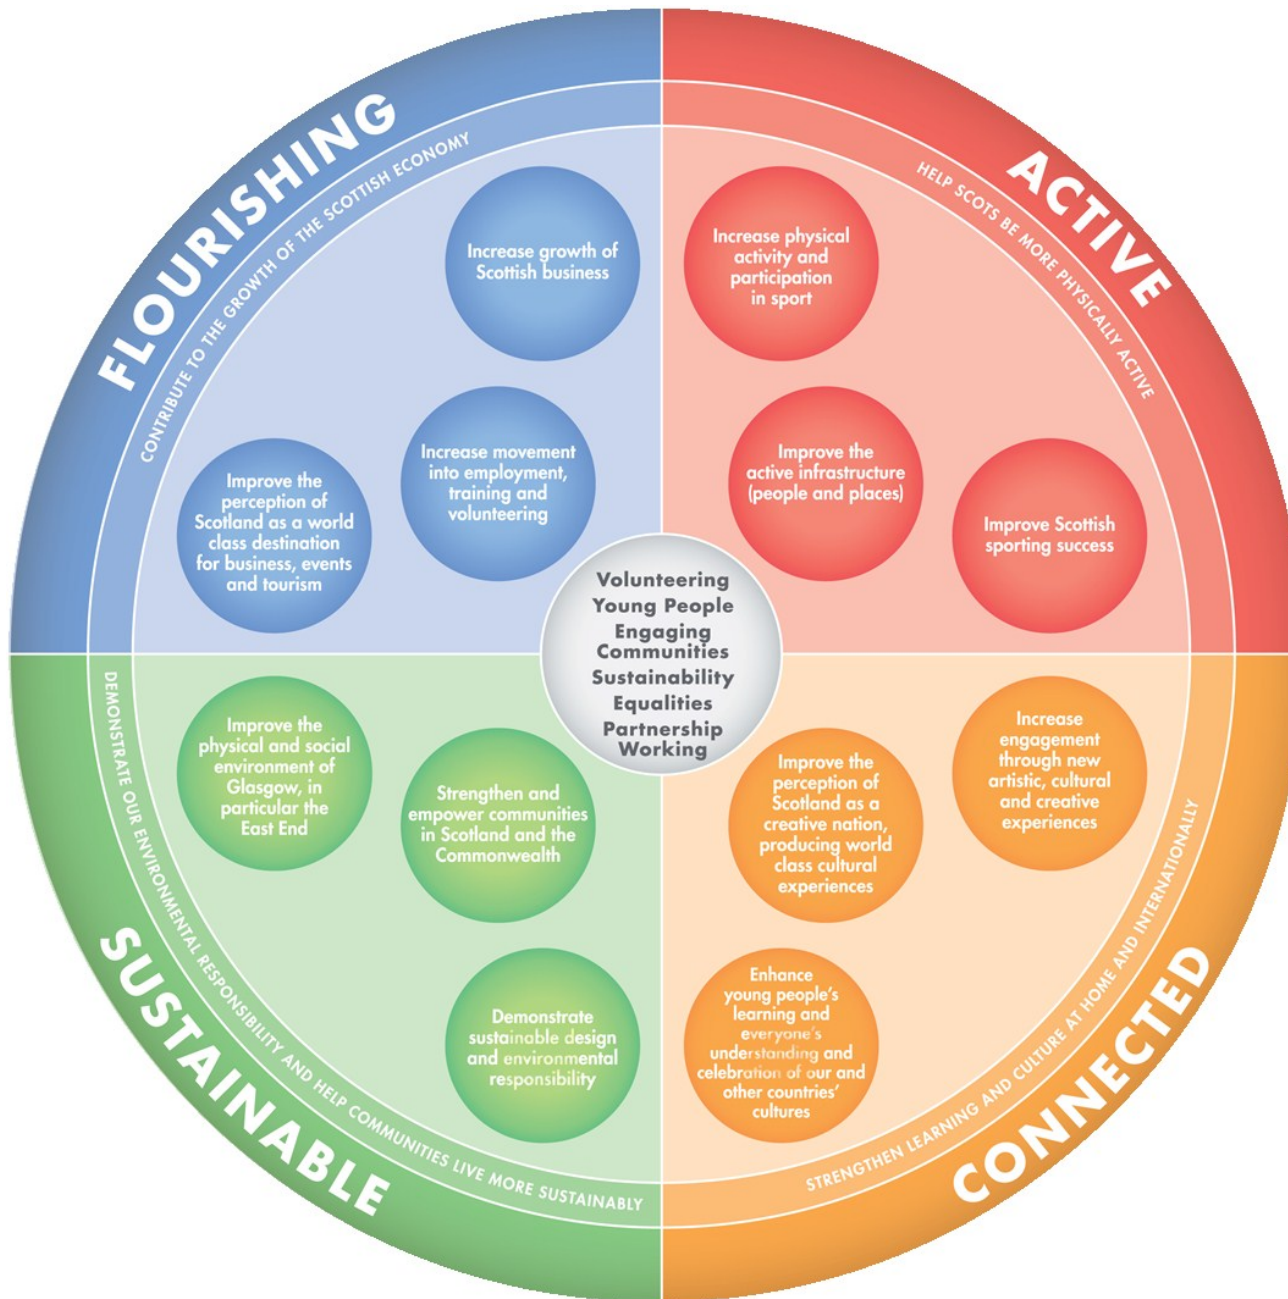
FLOURISHING

CONTRIBUTE TO THE GROWTH OF THE SCOTTISH ECONOMY

Increase growth of Scottish business

Increase movement into employment, training and volunteering

Improve the perception of Scotland as a world class destination for business, events and tourism

ACTIVE

HELP SCOTS BE MORE PHYSICALLY ACTIVE

Increase physical activity and participation in sport

Improve the active infrastructure (people and places)

Improve Scottish sporting success

Volunteering
Young People
Engaging Communities
Sustainability
Equalities
Partnership Working

SUSTAINABLE

DEMONSTRATE OUR ENVIRONMENTAL RESPONSIBILITY AND HELP COMMUNITIES LIVE MORE SUSTAINABLY

Improve the physical and social environment of Glasgow, in particular the East End

Strengthen and empower communities in Scotland and the Commonwealth

Demonstrate sustainable design and environmental responsibility

CONNECTED

STRENGTHEN LEARNING AND CULTURE AT HOME AND INTERNATIONALLY

Increase engagement through new artistic, cultural and creative experiences

Improve the perception of Scotland as a creative nation, producing world class cultural experiences

Enhance young people's learning and everyone's understanding and celebration of our and other countries' cultures